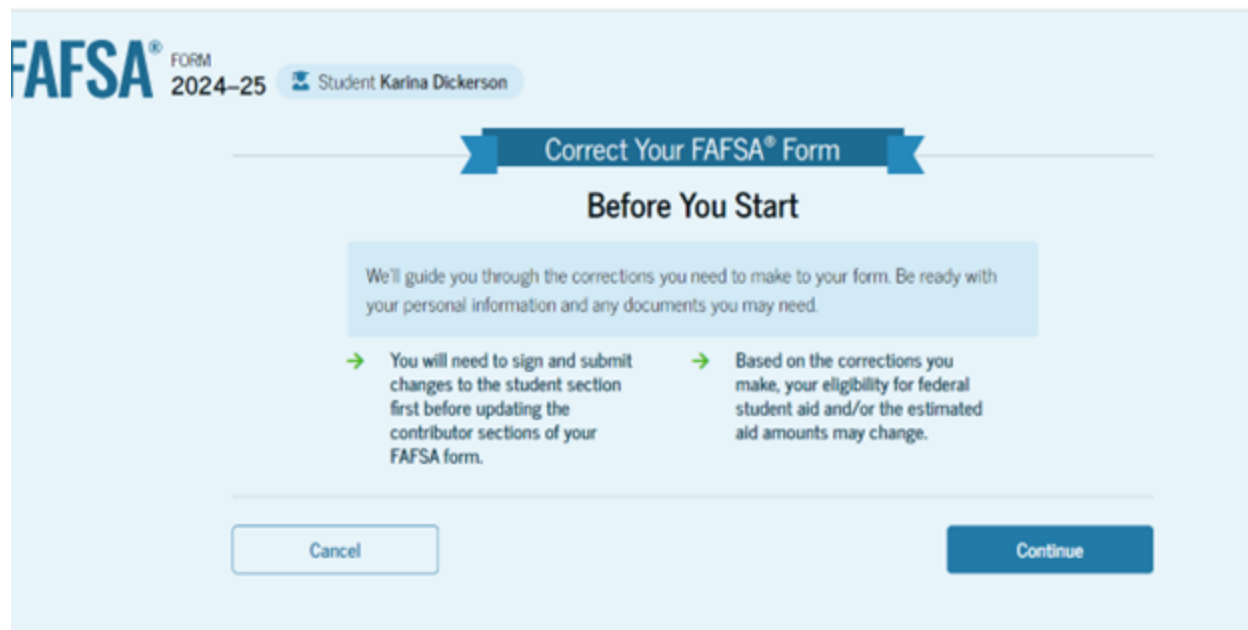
FAFSA® FORM 2024–25

Student Karina Dickerson

Correct Your FAFSA® Form

Before You Start

We'll guide you through the corrections you need to make to your form. Be ready with your personal information and any documents you may need.

→ You will need to sign and submit changes to the student section first before updating the contributor sections of your FAFSA form.

→ Based on the corrections you make, your eligibility for federal student aid and/or the estimated aid amounts may change.

Cancel

Continue